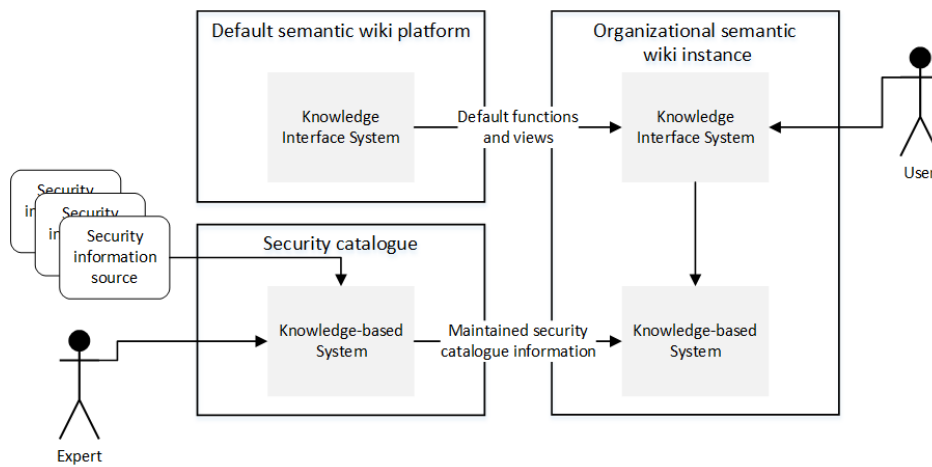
Default semantic wiki platform

Knowledge Interface System

Default functions and views

Organizational semantic wiki instance

Knowledge Interface System

User

Security

Security

Security information source

Security catalogue

Knowledge-based System

Maintained security catalogue information

Knowledge-based System

Expert